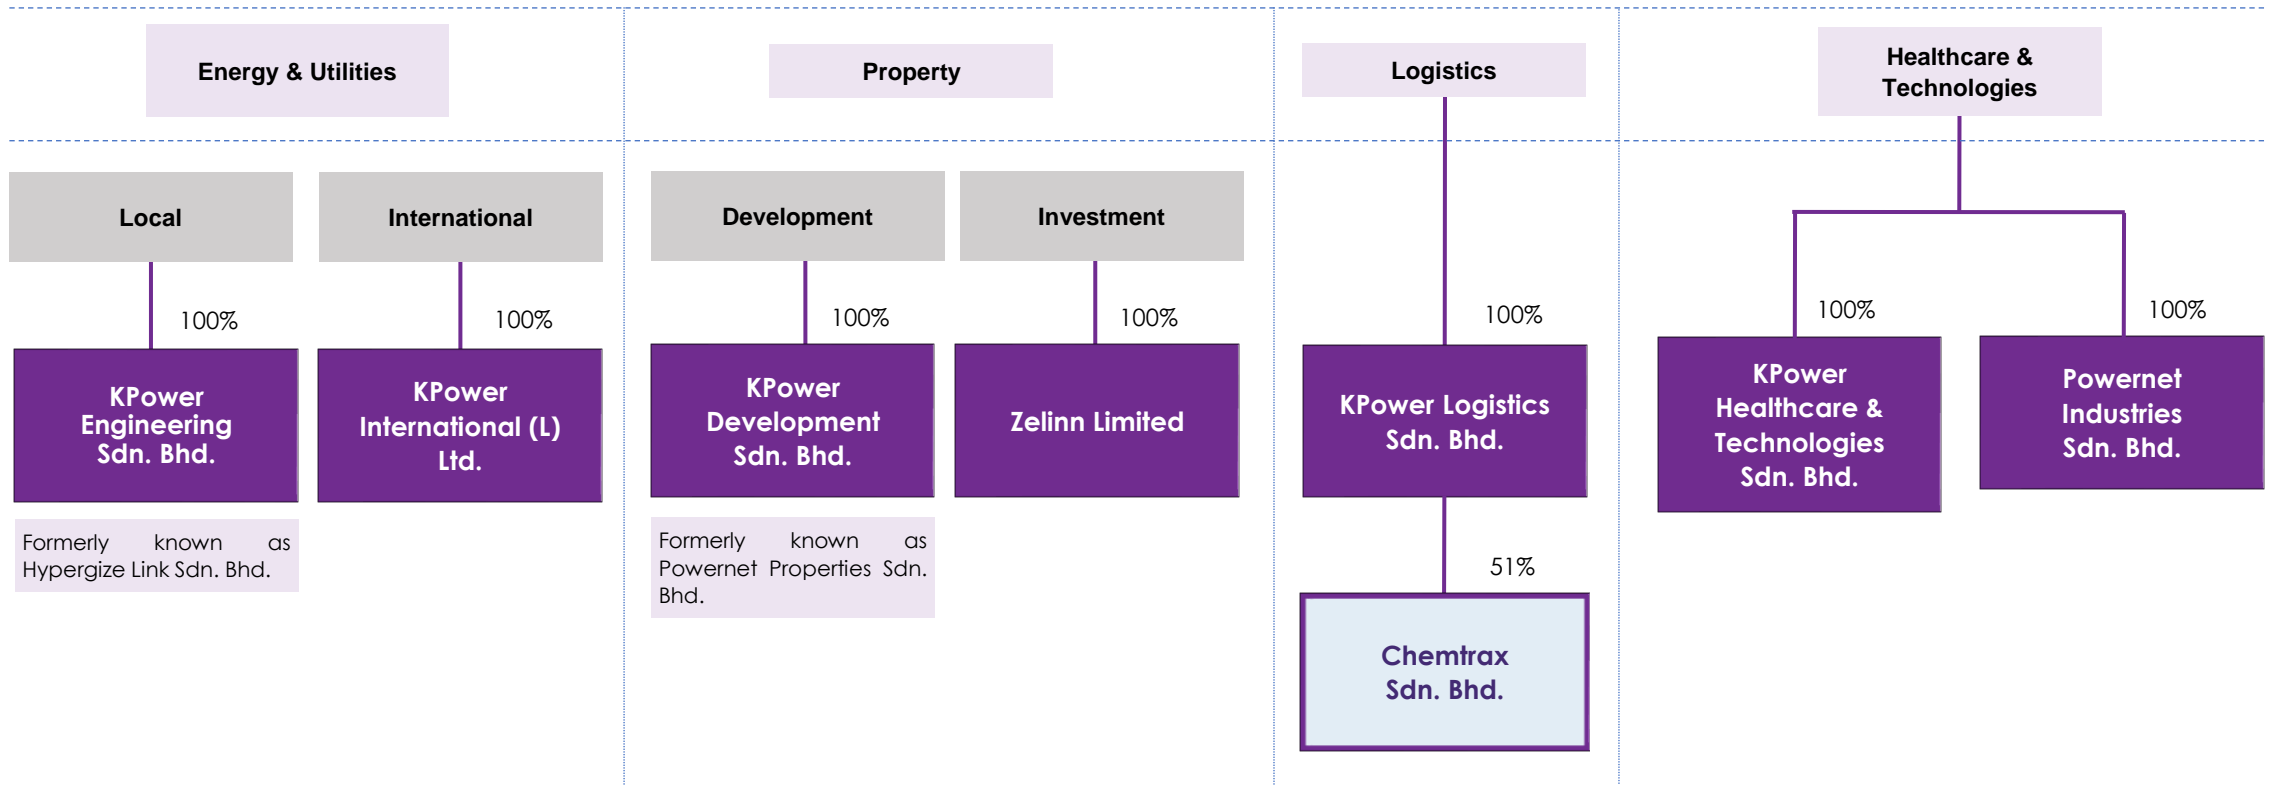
Energy & Utilities

Local

100%

KPower Engineering Sdn. Bhd.

Formerly known as Hypergize Link Sdn. Bhd.

International

100%

KPower International (L) Ltd.

Property

Development

100%

KPower Development Sdn. Bhd.

Formerly known as Powernet Properties Sdn. Bhd.

Investment

100%

Zelinn Limited

Logistics

100%

KPower Logistics Sdn. Bhd.

51%

Chemtrax Sdn. Bhd.

Healthcare & Technologies

100%

KPower Healthcare & Technologies Sdn. Bhd.

100%

Powernet Industries Sdn. Bhd.